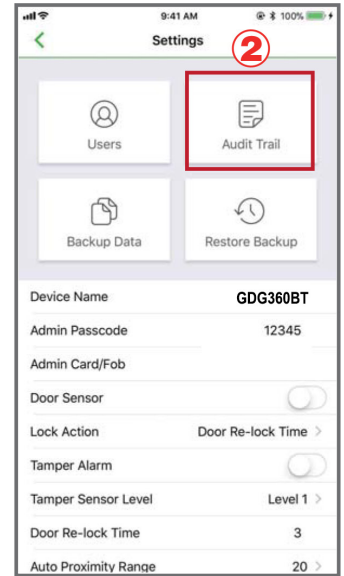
9:41 AM
100%

<
Settings

②

Users

Audit Trail

Backup Data

Restore Backup

| | |
|---|---|
| Device Name | GDG360BT |
| Admin Passcode | 12345 |
| Admin Card/Fob | |
| Door Sensor | |
| Lock Action | Door Re-lock Time > |
| Tamper Alarm | |
| Tamper Sensor Level | Level 1 > |
| Door Re-lock Time | 3 |
| Auto Proximity Range | 20 > |